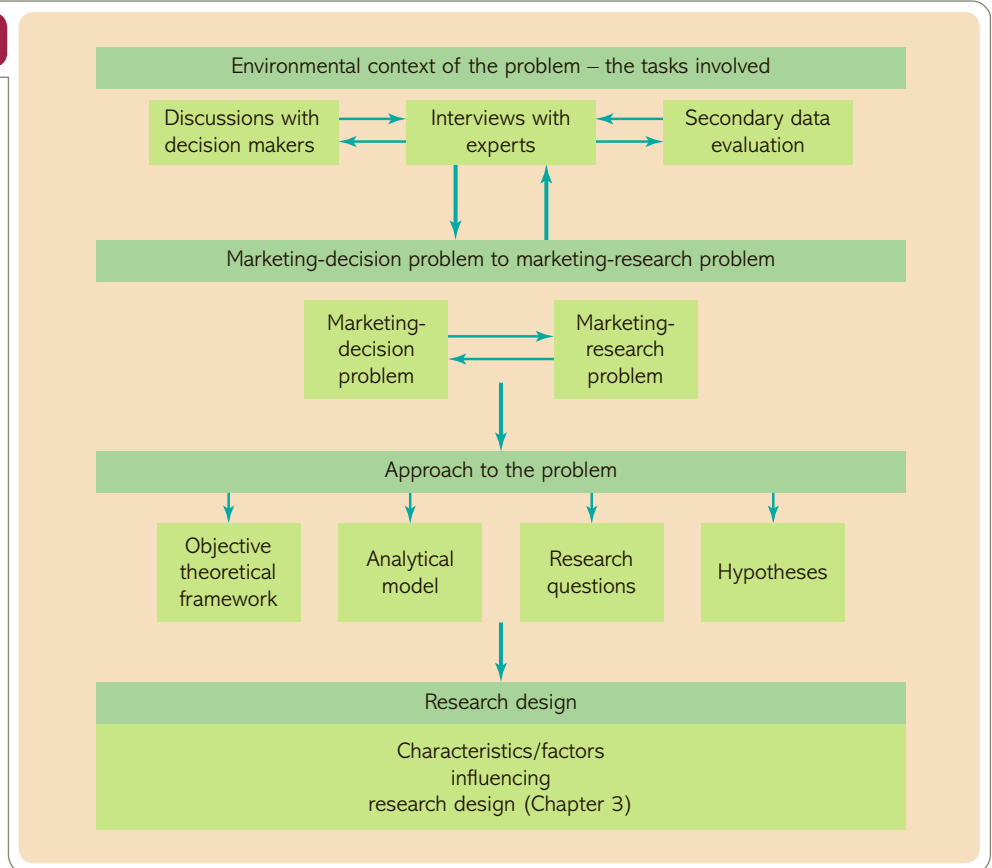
Environmental context of the problem – the tasks involved

Discussions with decision makers

Interviews with experts

Secondary data evaluation

Marketing-decision problem to marketing-research problem

Marketing-decision problem

Marketing-research problem

Approach to the problem

Objective theoretical framework

Analytical model

Research questions

Hypotheses

Research design

Characteristics/factors influencing research design (Chapter 3)